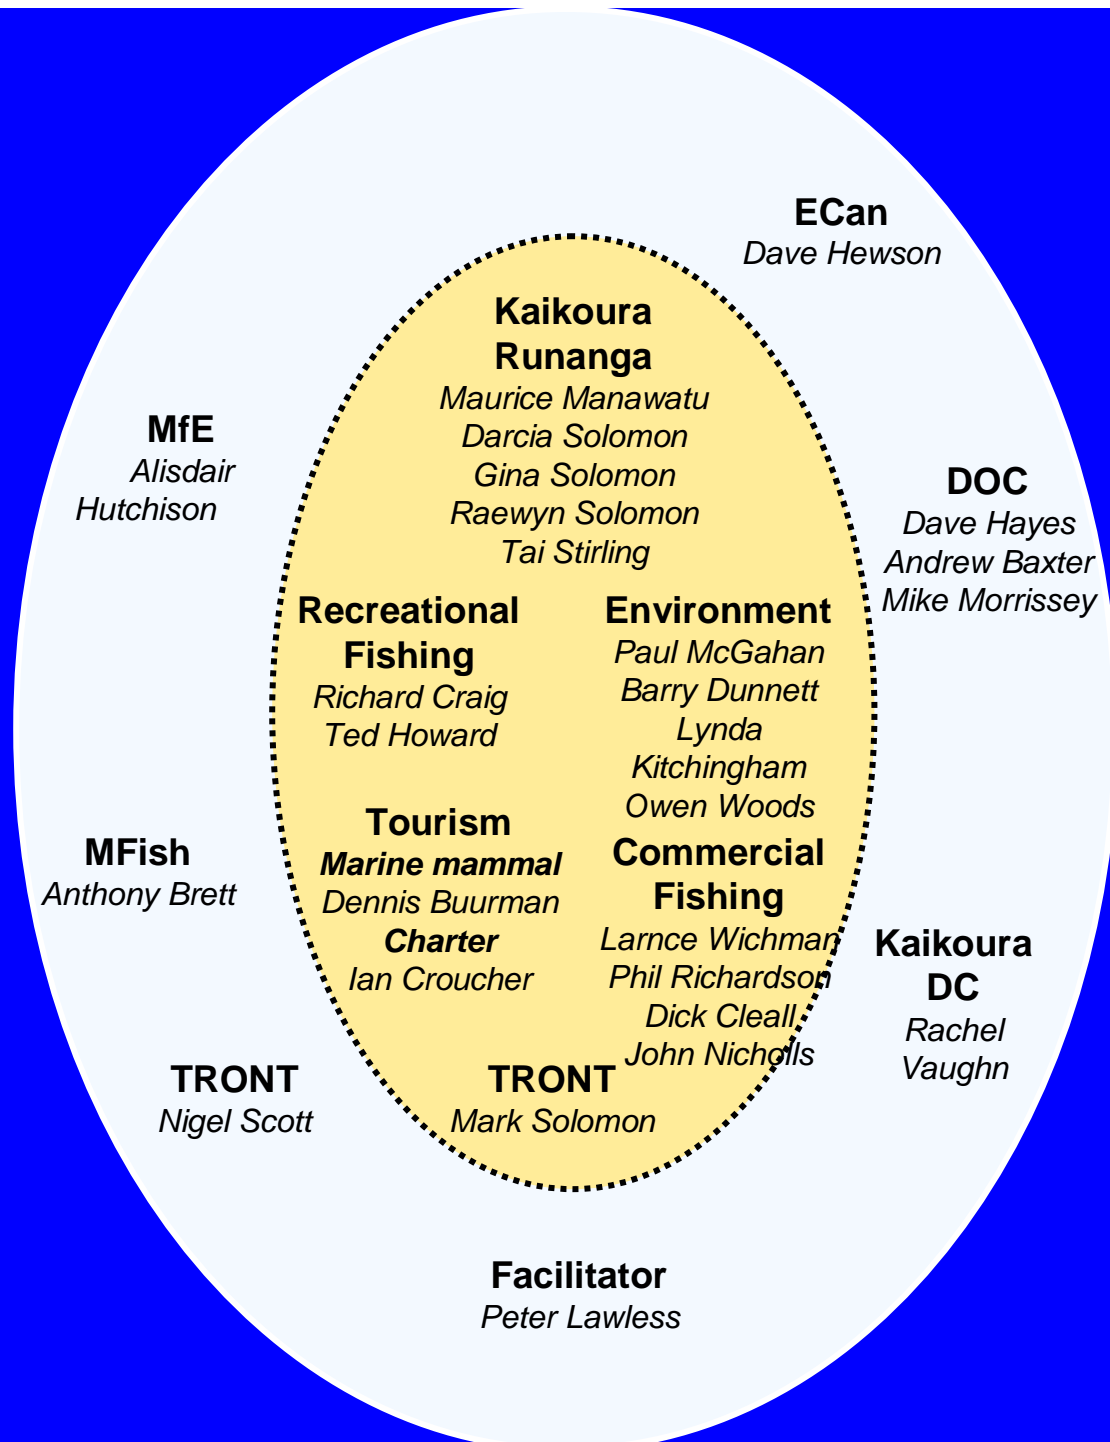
ECan
Dave Hewson

Kaikoura Runanga
Maurice Manawatu
Darcia Solomon
Gina Solomon
Raewyn Solomon
Tai Stirling

MfE
Alisdair Hutchison

DOC
Dave Hayes
Andrew Baxter
Mike Morrissey

Recreational Fishing
Richard Craig
Ted Howard

Environment
Paul McGahan
Barry Dunnett
Lynda Kitchingham
Owen Woods

Tourism
Marine mammal
Dennis Buurman
Charter
Ian Croucher

Commercial Fishing
Larnce Wichman
Phil Richardson
Dick Cleall
John Nicholls

MFish
Anthony Brett

Kaikoura DC
Rachel Vaughn

TRONT
Nigel Scott

TRONT
Mark Solomon

Facilitator
Peter Lawless